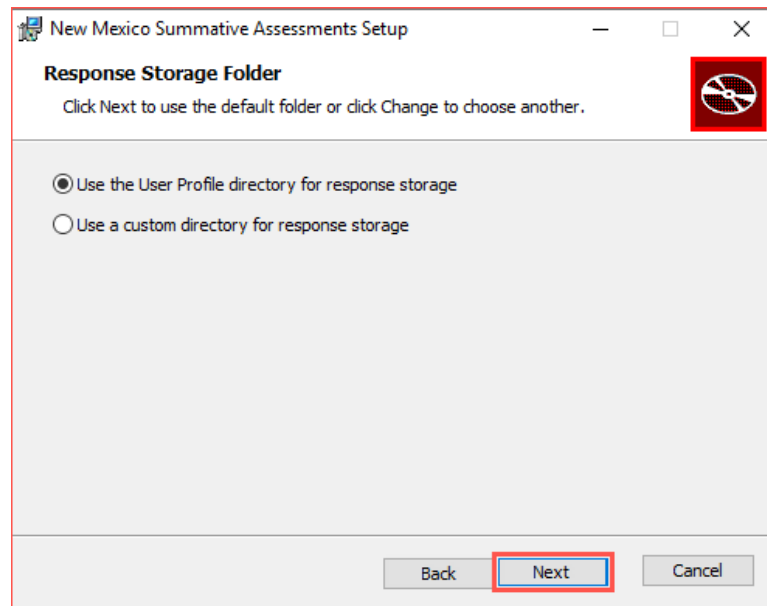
New Mexico Summative Assessments Setup

Response Storage Folder

Click Next to use the default folder or click Change to choose another.

Use the User Profile directory for response storage

Use a custom directory for response storage

Back

Next

Cancel